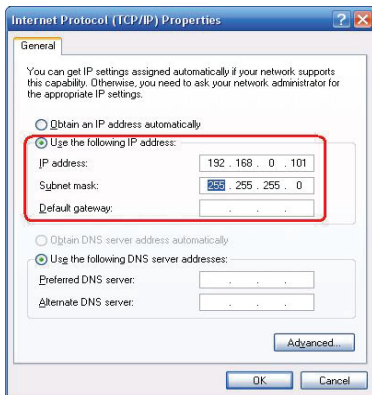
Internet Protocol (TCP/IP) Properties

General

You can get IP settings assigned automatically if your network supports this capability. Otherwise, you need to ask your network administrator for the appropriate IP settings.

Obtain an IP address automatically

Use the following IP address:

IP address: 192 . 168 . 0 . 101

Subnet mask: 255 . 255 . 255 . 0

Default gateway: . . .

Obtain DNS server address automatically

Use the following DNS server addresses:

Preferred DNS server: . . .

Alternate DNS server: . . .

Advanced...

OK

Cancel